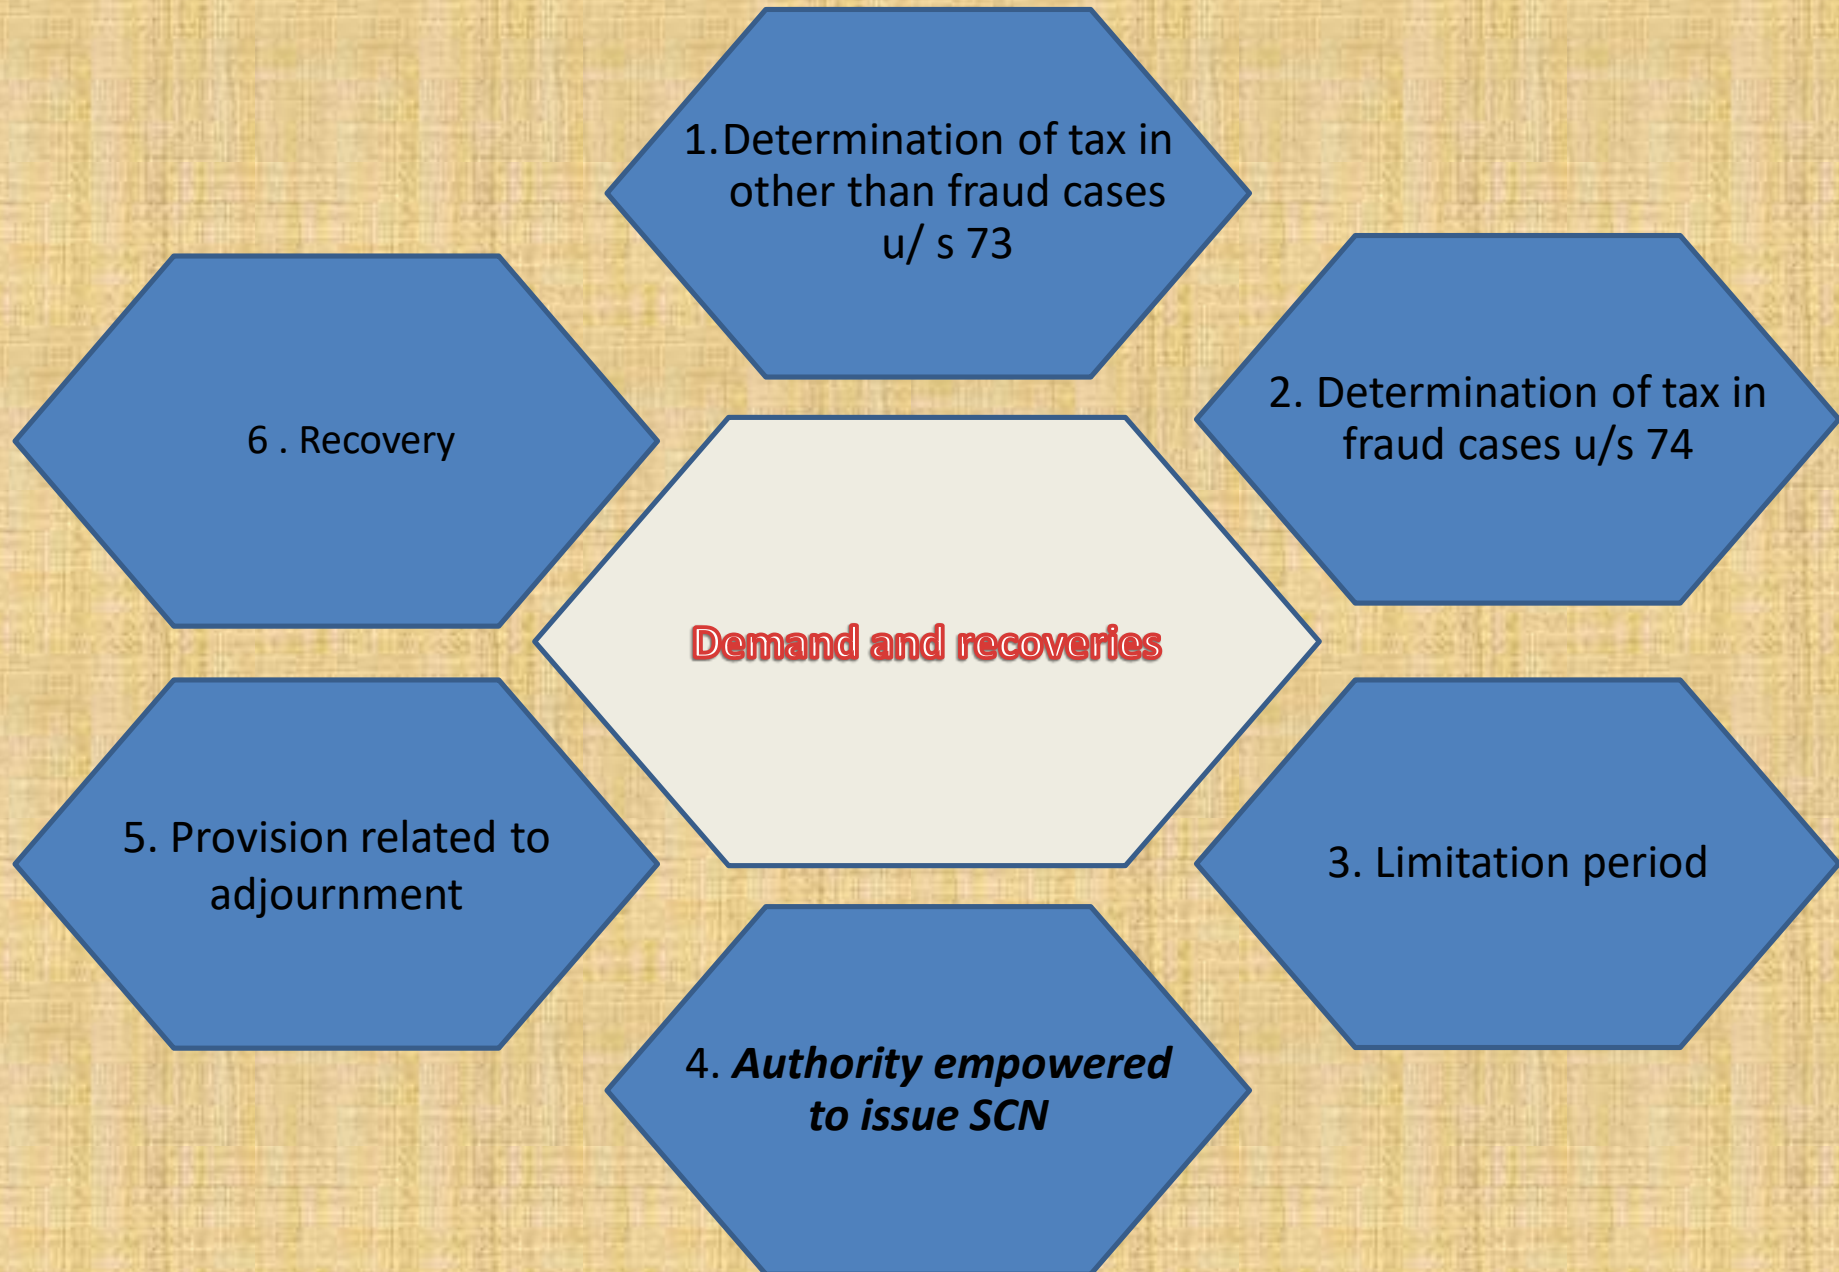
1.Determination of tax in other than fraud cases u/ s 73

2. Determination of tax in fraud cases u/s 74

Demand and recoveries

6 . Recovery

3. Limitation period

5. Provision related to adjournment

4. *Authority empowered to issue SCN*